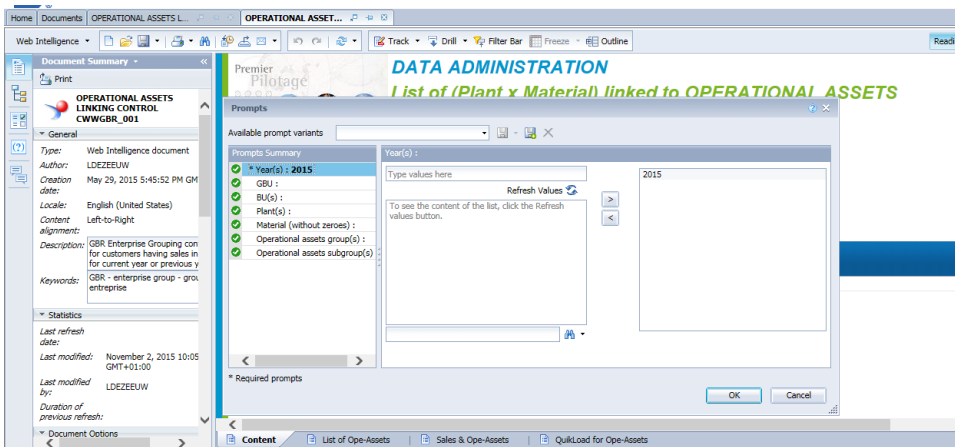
Home | Documents | OPERATIONAL ASSETS L... | OPERATIONAL ASSET...

Web Intelligence | Track | Drill | Filter Bar | Freeze | Outline | Readi

Document Summary

Print

OPERATIONAL ASSETS LINKING CONTROL CWWGBR_001

General

Type: Web Intelligence document
Author: LDEZEEUW
Creation date: May 29, 2015 5:45:52 PM GM
Locale: English (United States)
Content alignment: Left-to-Right
Description: GBR Enterprise Grouping con for customers having sales in for current year or previous y
Keywords: GBR - enterprise group - grou entreprise

Statistics

Last refresh date:
Last modified: November 2, 2015 10:05 GMT+01:00
Last modified by: LDEZEEUW
Duration of previous refresh:

Document Options

Premier Pilotage

DATA ADMINISTRATION

List of (Plant x Material) linked to OPERATIONAL ASSETS

Prompts

Available prompt variants

Prompts Summary
* Year(s) : 2015
GBU :
BU(s) :
Plant(s) :
Material (without zeroes) :
Operational assets group(s) :
Operational assets subgroup(s) :

Year(s) :

Type values here

Refresh Values

To see the content of the list, click the Refresh values button.

2015

* Required prompts

OK | Cancel

Content | List of Ope-Assets | Sales & Ope-Assets | QuikLoad for Ope-Assets